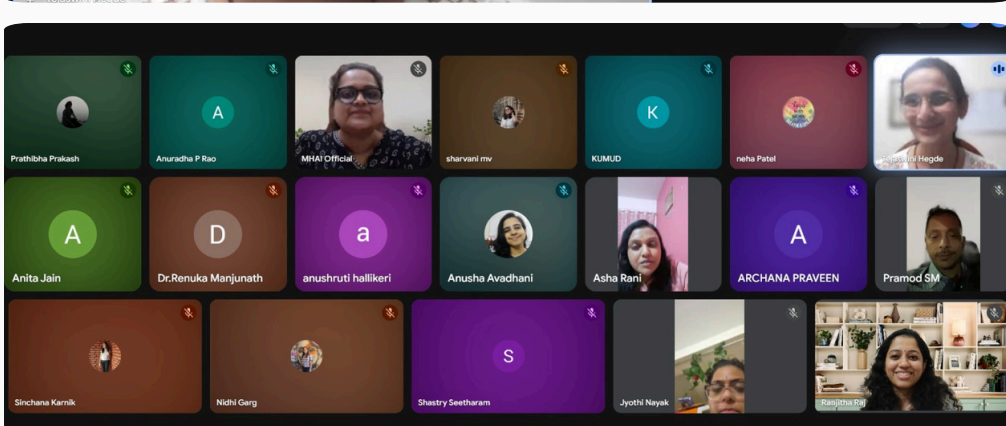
Prathibha Prakash
A
Anuradha P Rao
MHAI Official
sharvani mv
K
KUMUD
neha Patel
Tejaswini Hegde
A
Anita Jain
D
Dr.Renuka Manjunath
a
anushruti hallikeri
Anusha Avadhani
Asha Rani
A
ARCHANA PRAVEEN
Pramod SM
Sinchana Karnik
Nidhi Garg
S
Shastry Seetharam
Jyothi Nayak
Ranjitha Raj